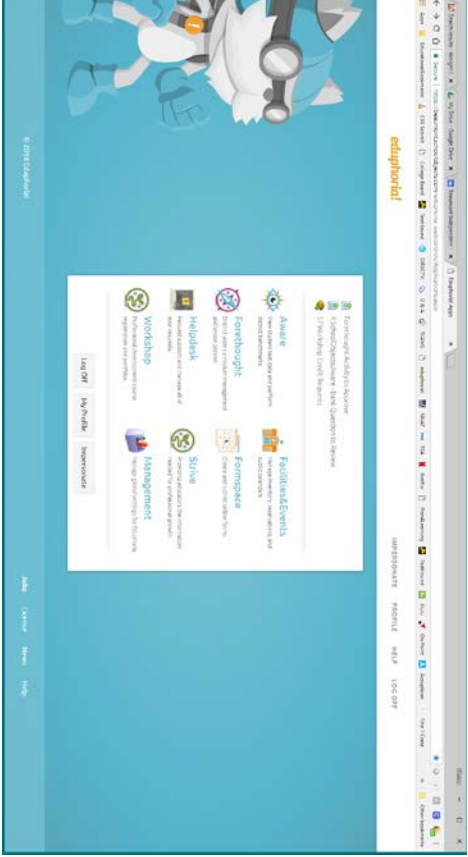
eduphoria!

Aware
View student test data and perform district benchmarks

Facilities&Events
Manage inventory, reservations, and district event tasks

Forethought
Stand in with curriculum management and lesson planner

Formspace
Create and submit online forms

Helpdesk
Keep track of and manage all of their requests

Strive
Manage evaluations and information needed for professional growth

Workshop
Professional development course registration and portfolio

Management
Manage global settings for Eduphoria

Log Off
My Profile
Impersonate

IMPERSONATE
PROFILE
HELP
LOG OFF

Jobs
License
News
Help

© 2018 Eduphoria!